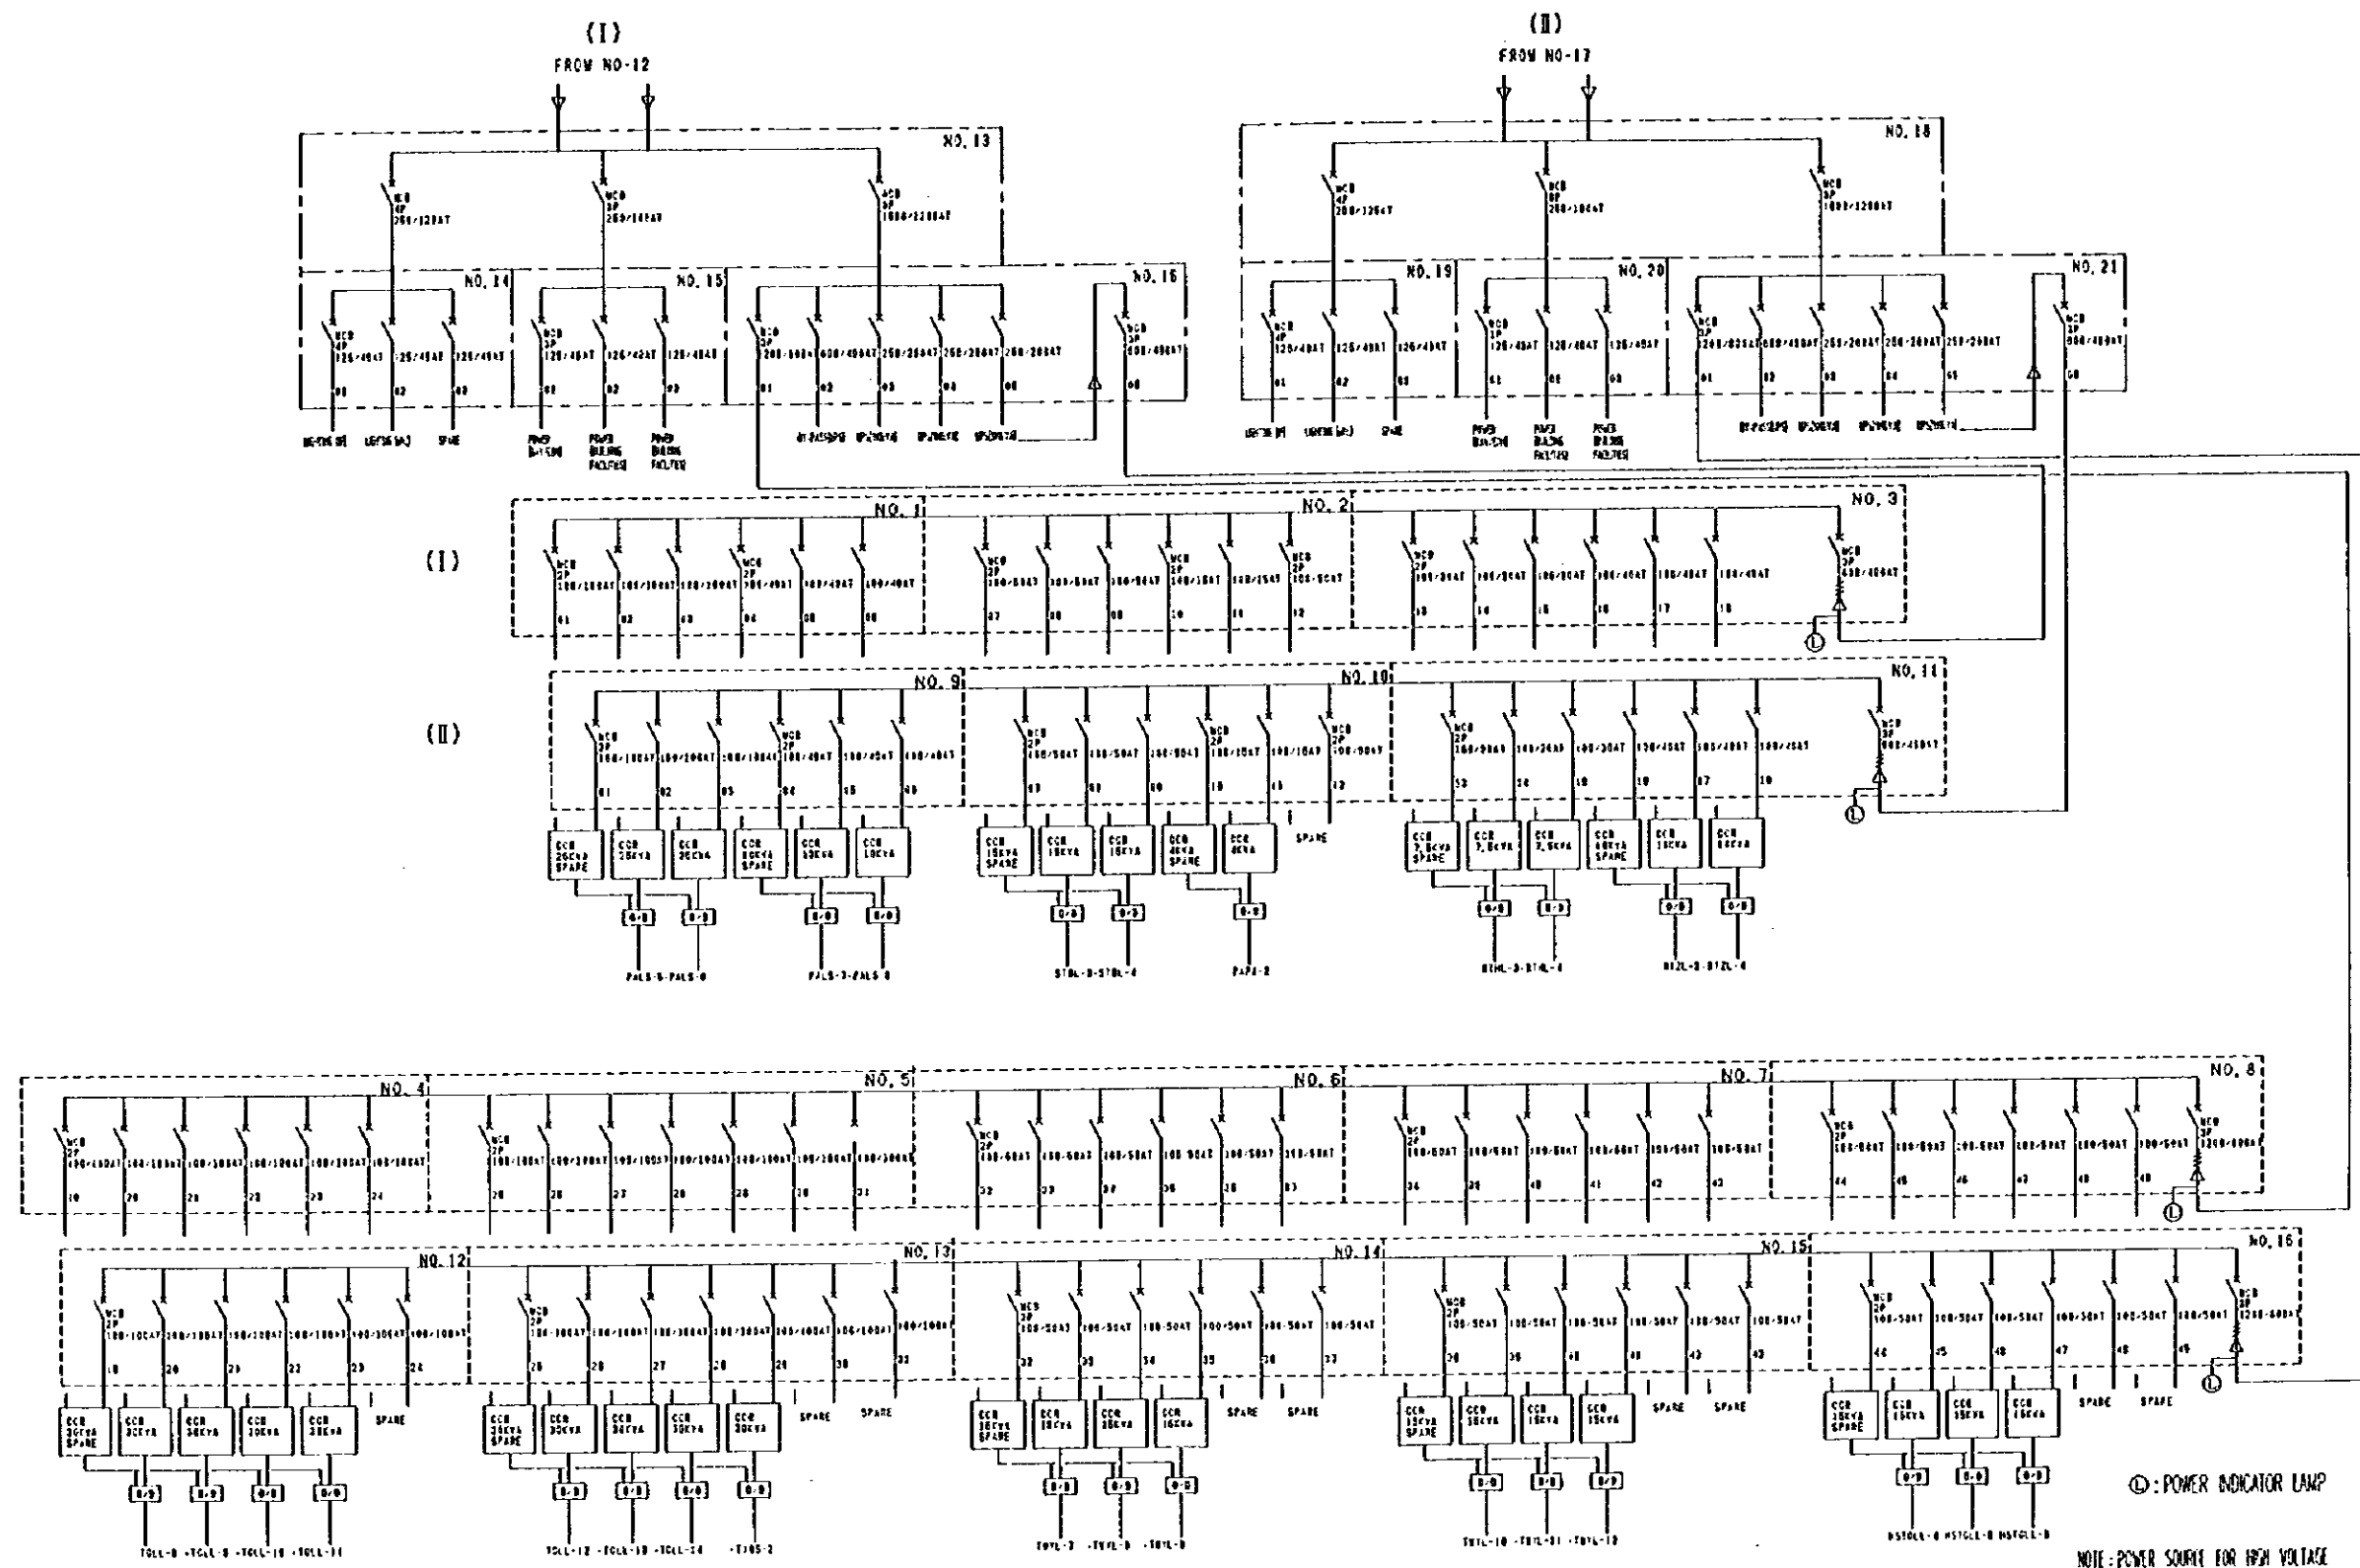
(I)
FROM NO-12

NO. 13
MCB 4P 250/125AT
MCB 3P 250/150AT
ACB 3P 1600/1200AT

NO. 14
MCB 4P 125/40AT
125/40AT
125/40AT
01 02 03
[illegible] SPARE

NO. 15
MCB 3P 125/40AT
125/40AT
125/40AT
01 02 03
POWER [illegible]
POWER BUILDING FACILITIES
POWER BUILDING FACILITIES

NO. 16
MCB 3P 200/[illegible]
400/400AT
250/250AT
250/250AT
250/250AT
MCB 3P 400/400AT
01 02 03 04 05 06

(II)
FROM NO-17

NO. 18
MCB 4P 200/125AT
MCB 3P 250/150AT
MCB 3P 1600/1200AT

NO. 19
MCB 4P 125/40AT
125/40AT
125/40AT
01 02 03
SPARE

NO. 20
MCB 3P 125/40AT
125/40AT
125/40AT
01 02 03
POWER
POWER BUILDING FACILITIES
POWER BUILDING FACILITIES

NO. 21
MCB 3P 400/400AT
01 02 03 04 05 06

NO. 1
NO. 2
NO. 3
(I)
MCB 2P 100/100AT
100/100AT
100/100AT
MCB 2P 100/40AT
100/40AT
100/40AT
01 02 03 04 05 06
MCB 2P 100/50AT
100/50AT
100/50AT
MCB 2P 100/15AT
100/15AT
MCB 2P 100/50AT
07 08 09 10 11 12
MCB 2P 100/50AT
100/50AT
100/50AT
100/40AT
100/40AT
100/40AT
13 14 15 16 17 18
MCB 3P 400/400AT

NO. 9
NO. 10
NO. 11
(II)
MCB 2P 100/100AT
100/100AT
100/100AT
MCB 2P 100/40AT
100/40AT
100/40AT
01 02 03 04 05 06
CCR 30KVA SPARE
CCR 30KVA
CCR 30KVA
CCR 30KVA SPARE
CCR 30KVA
CCR 10KVA
PALS-5-PALS-6
PALS-7-PALS-8
MCB 2P 100/50AT
100/50AT
100/50AT
MCB 2P 100/15AT
100/15AT
MCB 2P 100/50AT
07 08 09 10 11 12
CCR 15KVA SPARE
CCR 15KVA
CCR 15KVA
CCR 4KVA SPARE
CCR 4KVA
SPARE
STBL-3-STBL-4
PAPI-2
MCB 2P 100/30AT
100/30AT
100/30AT
100/40AT
100/40AT
100/40AT
13 14 15 16 17 18
MCB 3P 400/400AT
CCR 7.5KVA SPARE
CCR 7.5KVA
CCR 7.5KVA
CCR 15KVA SPARE
CCR 15KVA
CCR 15KVA
RTHL-3-RTHL-4
RTZL-3-RTZL-4

NO. 4
NO. 5
NO. 6
NO. 7
NO. 8
MCB 2P 100/100AT
100/100AT
100/100AT
100/100AT
100/100AT
100/100AT
19 20 21 22 23 24
MCB 2P 100/100AT
100/100AT
100/100AT
100/100AT
100/100AT
100/100AT
100/100AT
25 26 27 28 29 30 31
MCB 2P 100/50AT
100/50AT
100/50AT
100/50AT
100/50AT
100/50AT
32 33 34 35 36 37
MCB 2P 100/50AT
100/50AT
100/50AT
100/50AT
100/50AT
100/50AT
38 39 40 41 42 43
MCB 2P 100/50AT
100/50AT
100/50AT
100/50AT
100/50AT
100/50AT
44 45 46 47 48 49
MCB 3P 1200/600AT

NO. 12
NO. 13
NO. 14
NO. 15
NO. 16
MCB 2P 100/100AT
100/100AT
100/100AT
100/100AT
100/100AT
100/100AT
19 20 21 22 23 24
CCR 30KVA SPARE
CCR 30KVA
CCR 30KVA
CCR 30KVA
CCR 30KVA
SPARE
TCLL-8 -TCLL-9 -TCLL-10 -TCLL-11
MCB 2P 100/100AT
100/100AT
100/100AT
100/100AT
100/100AT
100/100AT
100/100AT
25 26 27 28 29 30 31
CCR 30KVA SPARE
CCR 30KVA
CCR 30KVA
CCR 30KVA
CCR 30KVA
SPARE
SPARE
TCLL-12 -TCLL-13 -TCLL-14 -TJOS-2
MCB 2P 100/50AT
100/50AT
100/50AT
100/50AT
100/50AT
100/50AT
32 33 34 35 36 37
CCR 15KVA SPARE
CCR 15KVA
CCR 15KVA
CCR 15KVA
SPARE
SPARE
TWYL-7 -TWYL-8 -TWYL-9
MCB 2P 100/50AT
100/50AT
100/50AT
100/50AT
100/50AT
100/50AT
38 39 40 41 42 43
CCR 15KVA SPARE
CCR 15KVA
CCR 15KVA
CCR 15KVA
SPARE
SPARE
TWYL-10 -TWYL-11 -TWYL-12
MCB 2P 100/50AT
100/50AT
100/50AT
100/50AT
100/50AT
100/50AT
44 45 46 47 48 49
MCB 3P 1200/600AT
CCR 15KVA SPARE
CCR 15KVA
CCR 15KVA
CCR 15KVA
SPARE
SPARE
HSTCLL-8 HSTCLL-9 HSTCLL-10

Ⓛ: POWER INDICATOR LAMP
NOTE: POWER SOURCE FOR HIGH VOLTAGE